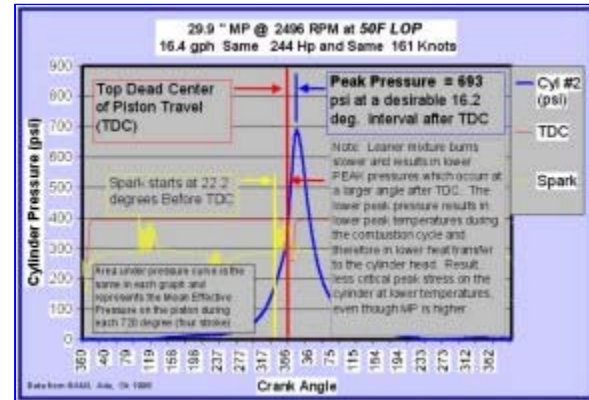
29.9 " MP @ 2496 RPM at 50F LOP
16.4 gph Same 244 Hp and Same 161 Knots

900
800
700
600
500
400
300
200
100
0

Cylinder Pressure (psi)

Top Dead Center of Piston Travel (TDC)

Peak Pressure = 693 psi at a desirable 16.2 deg. interval after TDC

Cyl #2 (psi)

TDC

Spark

Note: Leaner mixture burns slower and results in lower PEAK pressures which occur at a larger angle after TDC. The lower peak pressure results in lower peak temperatures during the combustion cycle and therefore in lower heat transfer to the cylinder head. Result: less critical peak stress on the cylinder at lower temperatures, even though MP is higher

Spark starts at 22.2 degrees Before TDC

Area under pressure curve is the same in each graph and represents the Mean Effective Pressure on the piston during each 720 degree (four stroke)

360 40 79 119 158 198 237 277 317 356 36 75 115 154 194 233 273 312 352

Crank Angle

Data from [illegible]